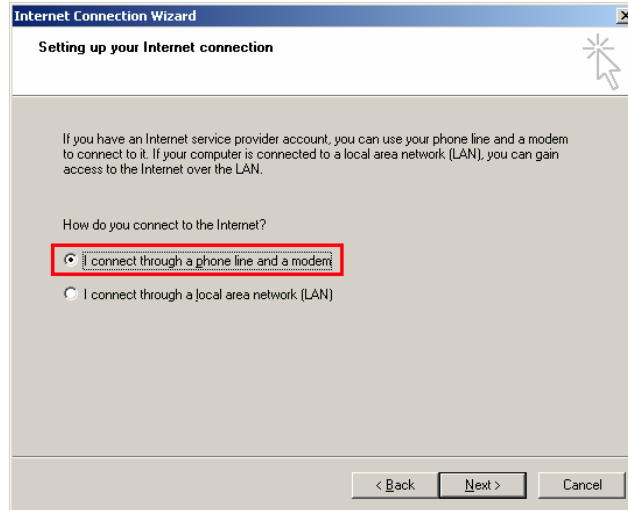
Internet Connection Wizard

Setting up your Internet connection

If you have an Internet service provider account, you can use your phone line and a modem to connect to it. If your computer is connected to a local area network (LAN), you can gain access to the Internet over the LAN.

How do you connect to the Internet?

I connect through a phone line and a modem

I connect through a local area network (LAN)

< Back

Next >

Cancel